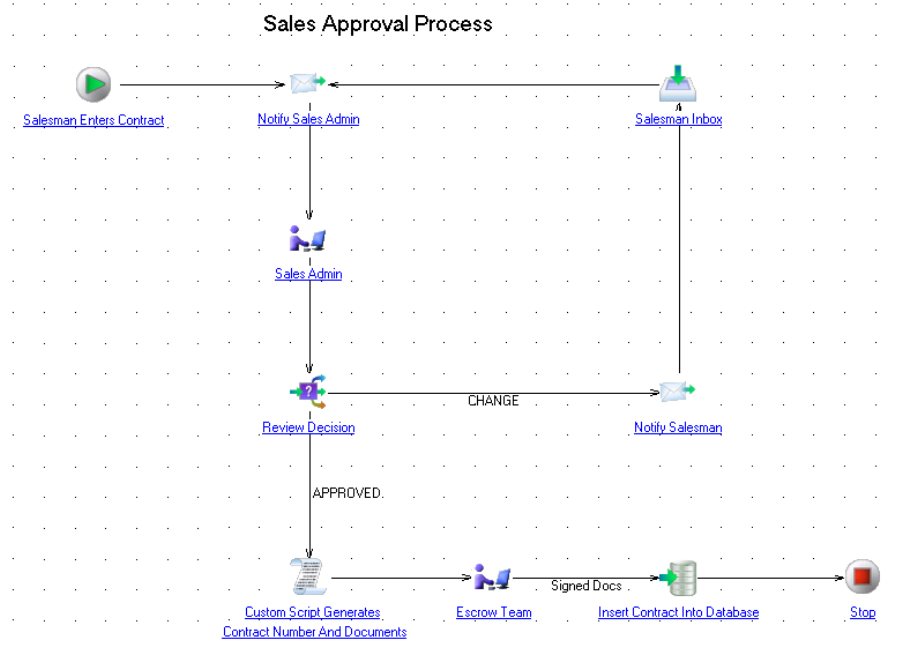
Sales Approval Process

Salesman Enters Contract

Notify Sales Admin

Salesman Inbox

Sales Admin

Review Decision

CHANGE

Notify Salesman

APPROVED

Custom Script Generates Contract Number And Documents

Escrow Team

Signed Docs

Insert Contract Into Database

Stop